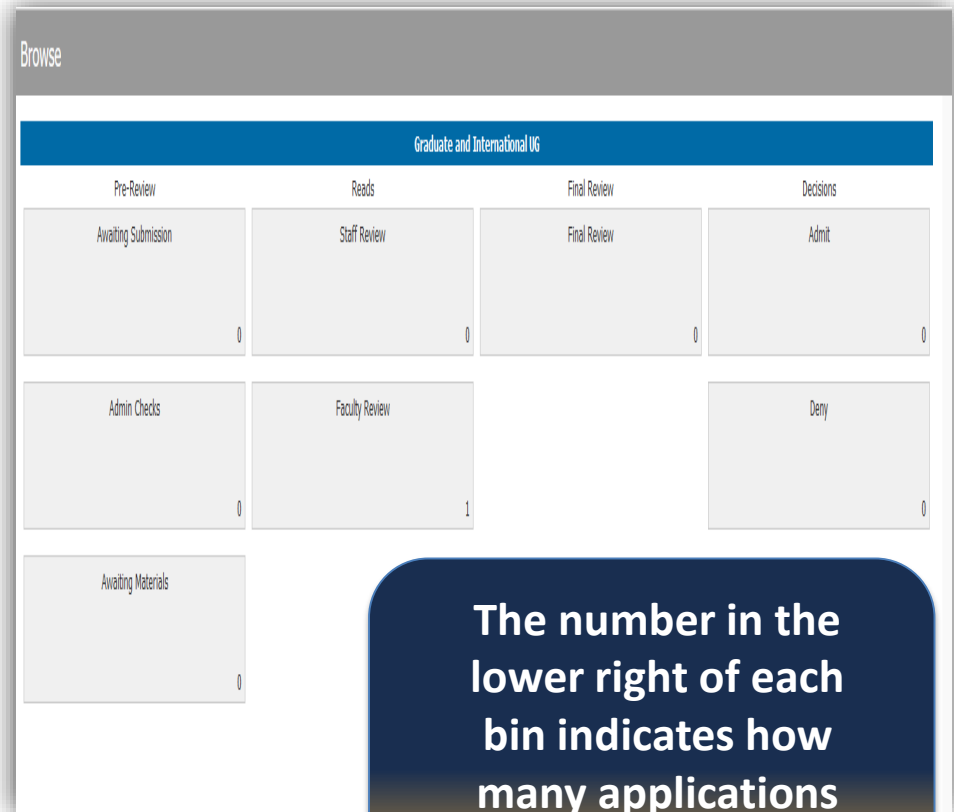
Browse

Graduate and International UG

Pre-Review

Awaiting Submission

0

Admin Checks

0

Awaiting Materials

0

Reads

Staff Review

0

Faculty Review

1

Final Review

Final Review

0

Decisions

Admit

0

Deny

0

The number in the lower right of each bin indicates how many applications